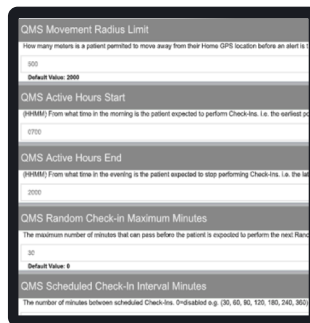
QMS Movement Radius Limit

How many meters is a patient permitted to move away from their Home GPS location before an alert is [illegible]

500

Default Value: 2000

QMS Active Hours Start

(HHMM) From what time in the morning is the patient expected to perform Check-Ins. i.e. the earliest p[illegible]

0700

QMS Active Hours End

(HHMM) From what time in the evening is the patient expected to stop performing Check-Ins. i.e. the la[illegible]

2000

QMS Random Check-in Maximum Minutes

The maximum number of minutes that can pass before the patient is expected to perform the next Rand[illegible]

30

Default Value: 0

QMS Scheduled Check-In Interval Minutes

The number of minutes between scheduled Check-Ins. 0=disabled e.g. (30, 60, 90, 120, 180, 240, 360)